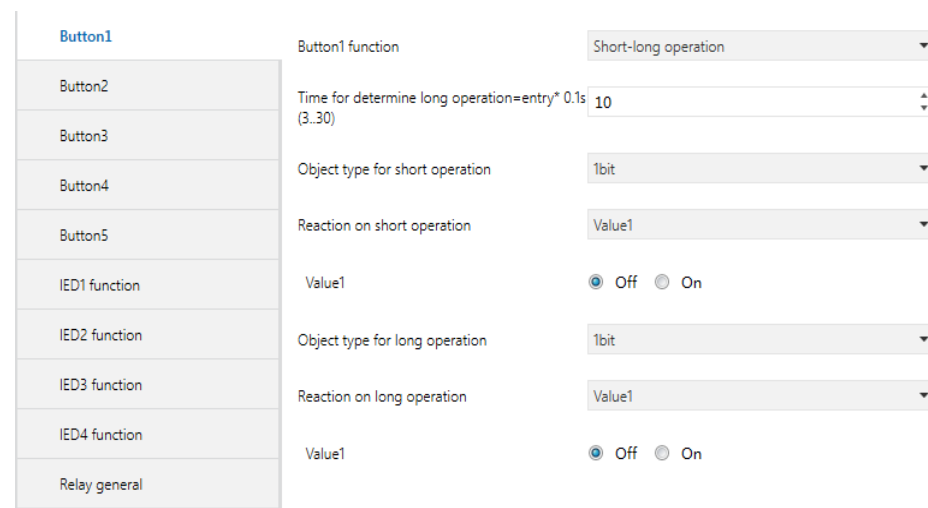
Button1
Button2
Button3
Button4
Button5
IED1 function
IED2 function
IED3 function
IED4 function
Relay general

Button1 function
Short-long operation

Time for determine long operation=entry* 0.1s (3..30)
10

Object type for short operation
1bit

Reaction on short operation
Value1

Value1
Off On

Object type for long operation
1bit

Reaction on long operation
Value1

Value1
Off On